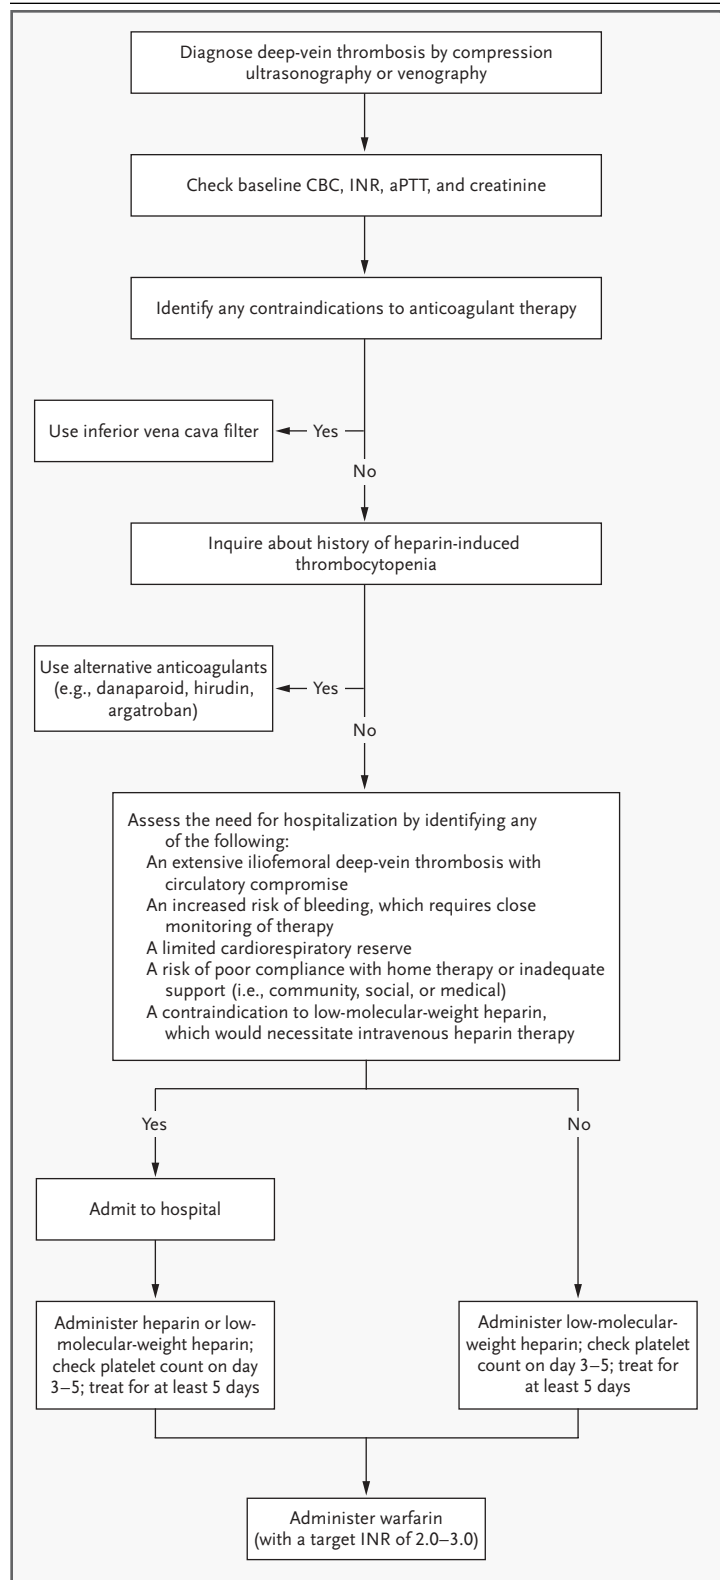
Diagnose deep-vein thrombosis by compression ultrasonography or venography

Check baseline CBC, INR, aPTT, and creatinine

Identify any contraindications to anticoagulant therapy

Use inferior vena cava filter

Yes

No

Inquire about history of heparin-induced thrombocytopenia

Use alternative anticoagulants (e.g., danaparoid, hirudin, argatroban)

Yes

No

Assess the need for hospitalization by identifying any of the following:
An extensive iliofemoral deep-vein thrombosis with circulatory compromise
An increased risk of bleeding, which requires close monitoring of therapy
A limited cardiorespiratory reserve
A risk of poor compliance with home therapy or inadequate support (i.e., community, social, or medical)
A contraindication to low-molecular-weight heparin, which would necessitate intravenous heparin therapy

Yes

No

Admit to hospital

Administer heparin or low-molecular-weight heparin; check platelet count on day 3–5; treat for at least 5 days

Administer low-molecular-weight heparin; check platelet count on day 3–5; treat for at least 5 days

Administer warfarin (with a target INR of 2.0–3.0)